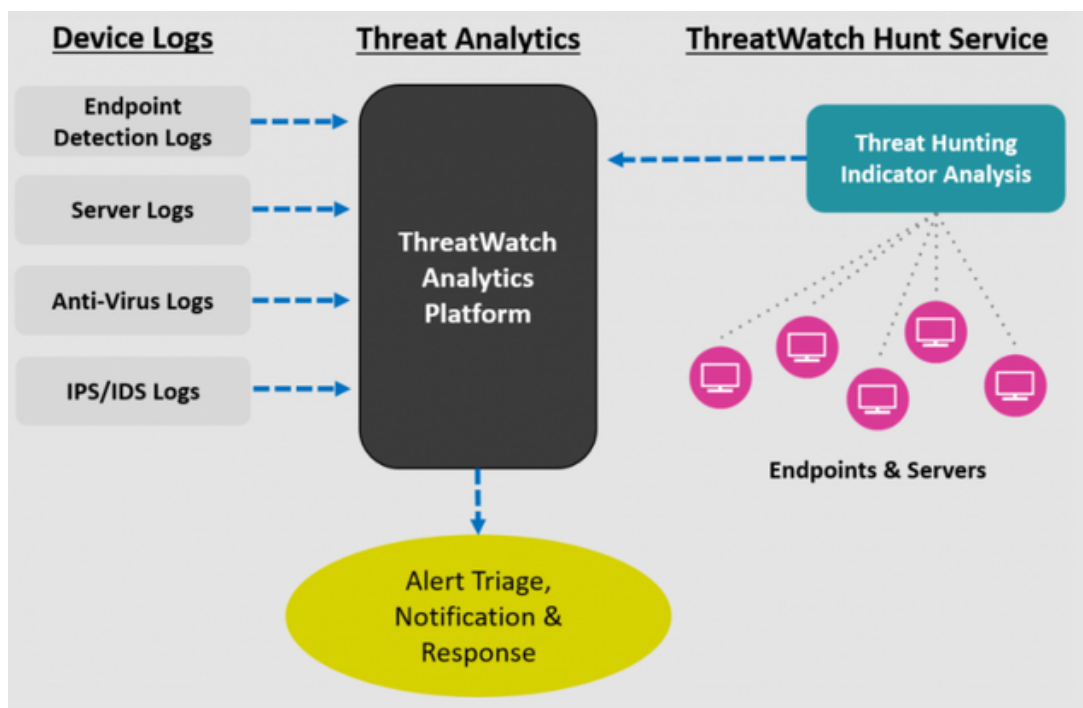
Device Logs

Threat Analytics

ThreatWatch Hunt Service

Endpoint Detection Logs

Server Logs

Anti-Virus Logs

IPS/IDS Logs

ThreatWatch Analytics Platform

Threat Hunting Indicator Analysis

Endpoints & Servers

Alert Triage, Notification & Response